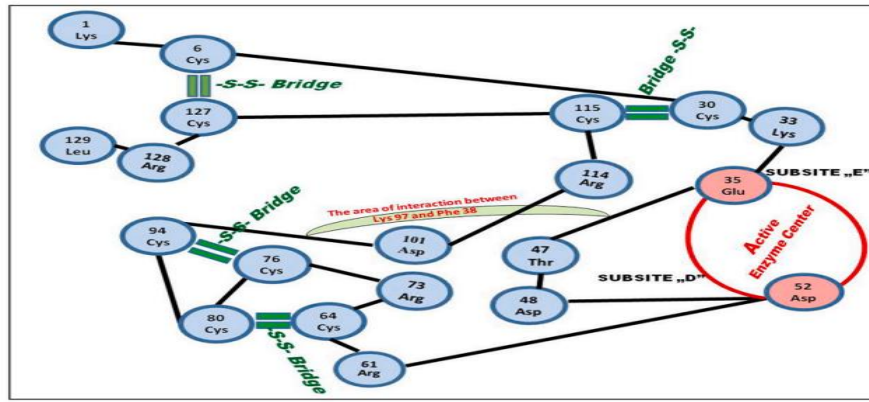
1
Lys

6
Cys

-S-S- Bridge

127
Cys

129
Leu

128
Arg

Bridge -S-S-

115
Cys

30
Cys

33
Lys

114
Arg

35
Glu

SUBSITE „E"

The area of interaction between Lys 97 and Phe 38

94
Cys

-S-S- Bridge

101
Asp

76
Cys

47
Thr

Active
Enzyme Center

73
Arg

SUBSITE „D"

80
Cys

64
Cys

48
Asp

52
Asp

-S-S- Bridge

61
Arg